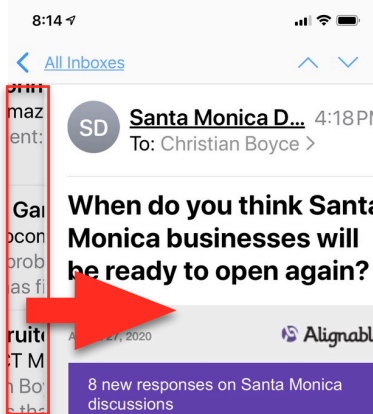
8:14

All Inboxes

ohn
maz
ent:

Gar
pcon
prob
has fi

ruit
CT M
n Boy

SD
Santa Monica D... 4:18 PM
To: Christian Boyce >

When do you think Santa Monica businesses will be ready to open again?

A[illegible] 27, 2020

Alignabl

8 new responses on Santa Monica discussions